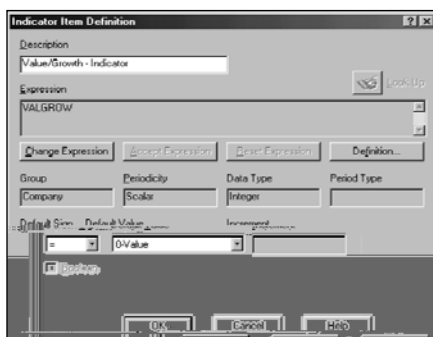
Indicator Item Definition

?

x

Description

Value/Growth - Indicator

Look Up

Expression

VALGROW

Change Expression

Accept Expression

Reset Expression

Definition...

Group

Periodicity

Data Type

Period Type

Company

Scalar

Integer

Default Sign

Default Value

Increment

=

0-Value

Boolean

OK

Cancel

Help